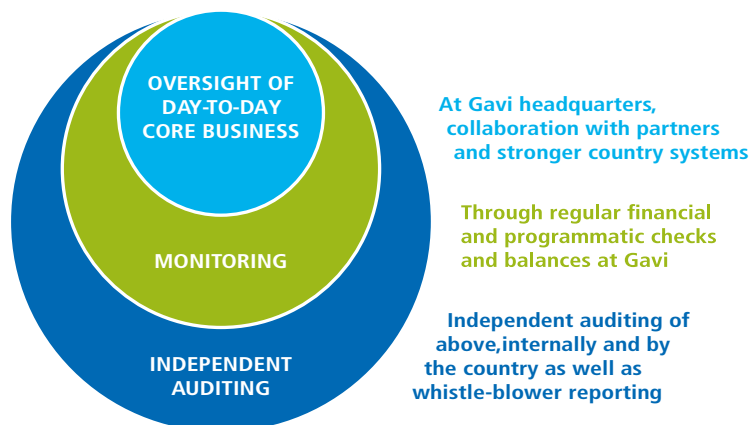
OVERSIGHT OF DAY-TO-DAY CORE BUSINESS

MONITORING

INDEPENDENT AUDITING

At Gavi headquarters, collaboration with partners and stronger country systems

Through regular financial and programmatic checks and balances at Gavi

Independent auditing of above,internally and by the country as well as whistle-blower reporting